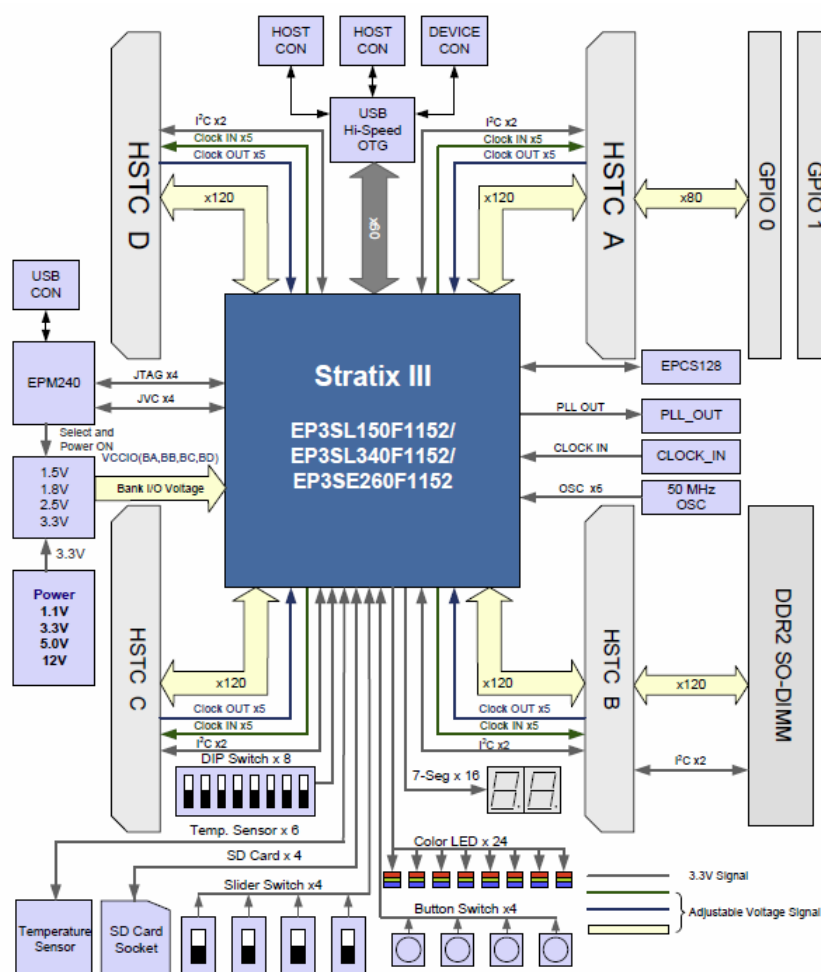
HOST CON

HOST CON

DEVICE CON

USB Hi-Speed OTG

x60

$I^2C$ x2
Clock IN x5
Clock OUT x5

x120

HSTC D

$I^2C$ x2
Clock IN x5
Clock OUT x5

x120

HSTC A

x80

GPIO 0

GPIO 1

USB CON

EPM240

JTAG x4

JVC x4

Select and Power ON

VCCIO(BA,BB,BC,BD)

1.5V
1.8V
2.5V
3.3V

Bank I/O Voltage

3.3V

Power
1.1V
3.3V
5.0V
12V

Stratix III

EP3SL150F1152/
EP3SL340F1152/
EP3SE260F1152

EPCS128

PLL OUT

PLL_OUT

CLOCK IN

CLOCK_IN

OSC x6

50 MHz OSC

HSTC C

x120

Clock OUT x5
Clock IN x5
$I^2C$ x2

HSTC B

x120

Clock OUT x5
Clock IN x5
$I^2C$ x2

x120

DDR2 SO-DIMM

$I^2C$ x2

DIP Switch x 8

7-Seg x 16

Temp. Sensor x 6

SD Card x 4

Color LED x 24

Slider Switch x4

Button Switch x4

Temperature Sensor

SD Card Socket

3.3V Signal

Adjustable Voltage Signal